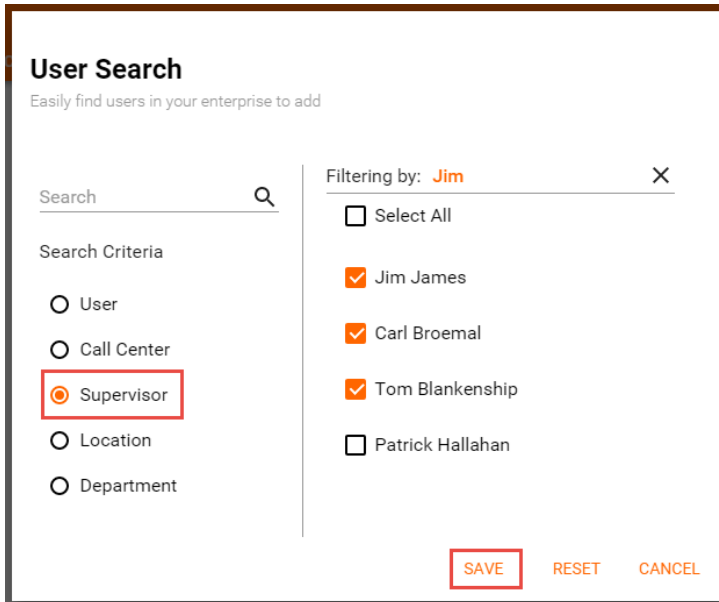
User Search
Easily find users in your enterprise to add

Search

Search Criteria

User

Call Center

Supervisor

Location

Department

Filtering by: Jim

Select All

Jim James

Carl Broemal

Tom Blankenship

Patrick Hallahan

SAVE RESET CANCEL